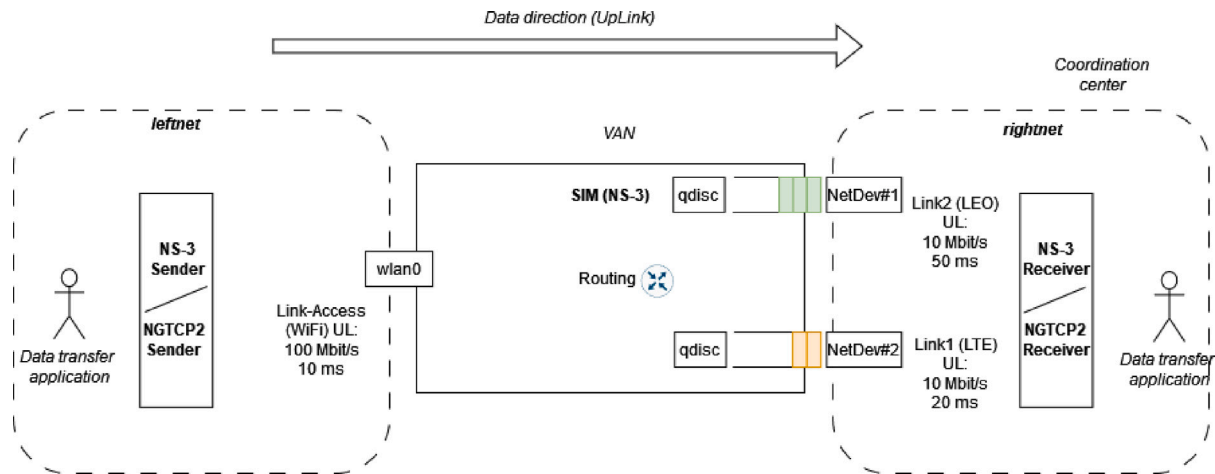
Data direction (UpLink)

Coordination center

leftnet

VAN

rightnet

NS-3 Sender

NGTCP2 Sender

Data transfer application

Link-Access (WiFi) UL: 100 Mbit/s 10 ms

wlan0

SIM (NS-3)

qdisc

NetDev#1

Routing

qdisc

NetDev#2

Link2 (LEO) UL: 10 Mbit/s 50 ms

Link1 (LTE) UL: 10 Mbit/s 20 ms

NS-3 Receiver

NGTCP2 Receiver

Data transfer application